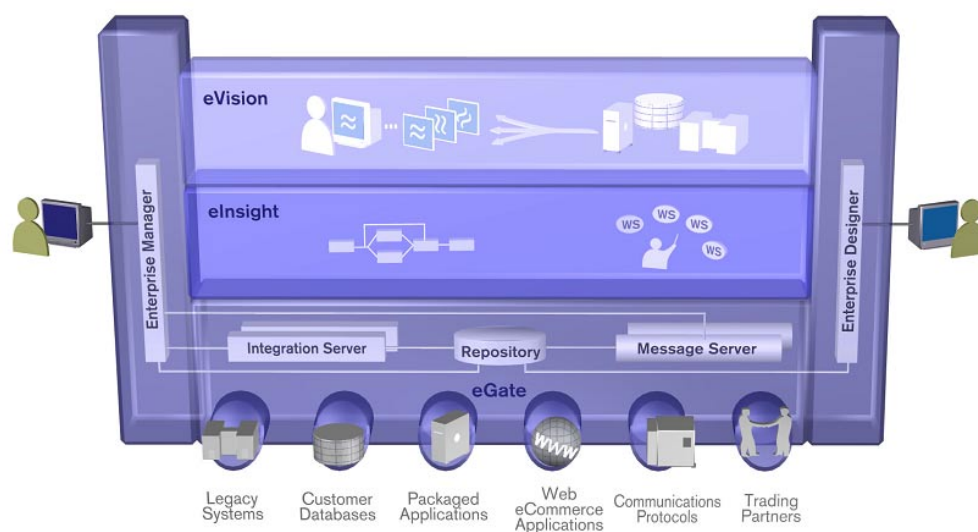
eVision

eInsight

WS WS WS WS

Enterprise Manager

Enterprise Designer

Integration Server

Repository

Message Server

eGate

WWW

Legacy Systems

Customer Databases

Packaged Applications

Web eCommerce Applications

Communications Protocols

Trading Partners